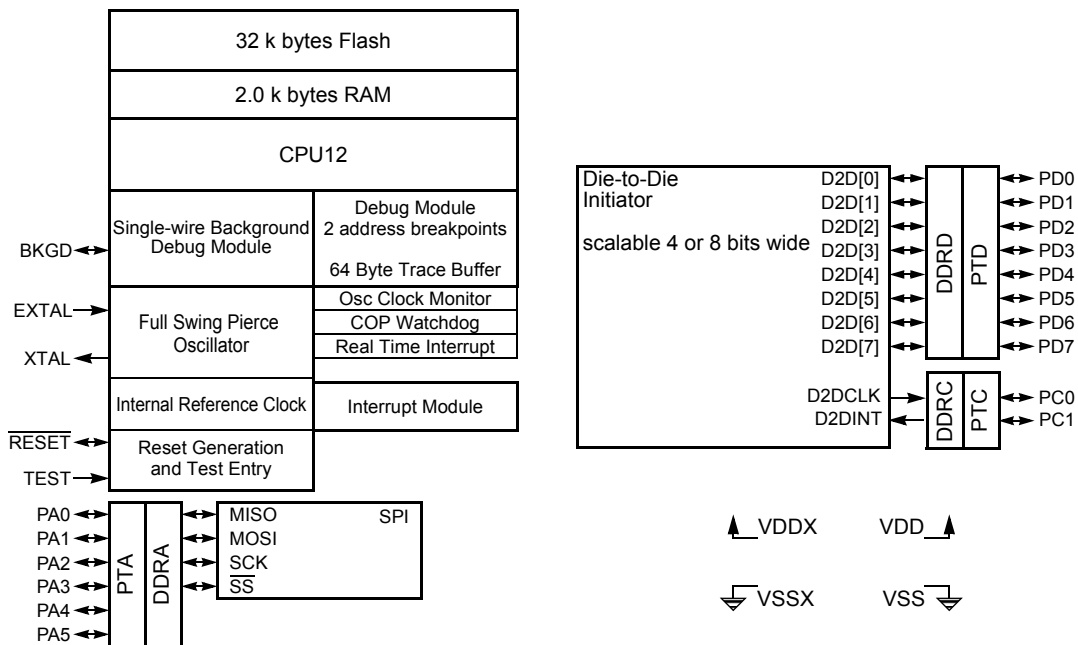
32 k bytes Flash

2.0 k bytes RAM

CPU12

Single-wire Background Debug Module

Debug Module
2 address breakpoints

64 Byte Trace Buffer

BKGD

EXTAL

XTAL

Full Swing Pierce Oscillator

Osc Clock Monitor

COP Watchdog

Real Time Interrupt

Internal Reference Clock

Interrupt Module

$\overline{RESET}$

TEST

Reset Generation and Test Entry

PA0
PA1
PA2
PA3
PA4
PA5

PTA

DDRA

MISO
MOSI
SCK
$\overline{SS}$

SPI

Die-to-Die
Initiator

scalable 4 or 8 bits wide

D2D[0]
D2D[1]
D2D[2]
D2D[3]
D2D[4]
D2D[5]
D2D[6]
D2D[7]

DDRD

PTD

PD0
PD1
PD2
PD3
PD4
PD5
PD6
PD7

D2DCLK
D2DINT

DDRC

PTC

PC0
PC1

VDDX

VDD

VSSX

VSS